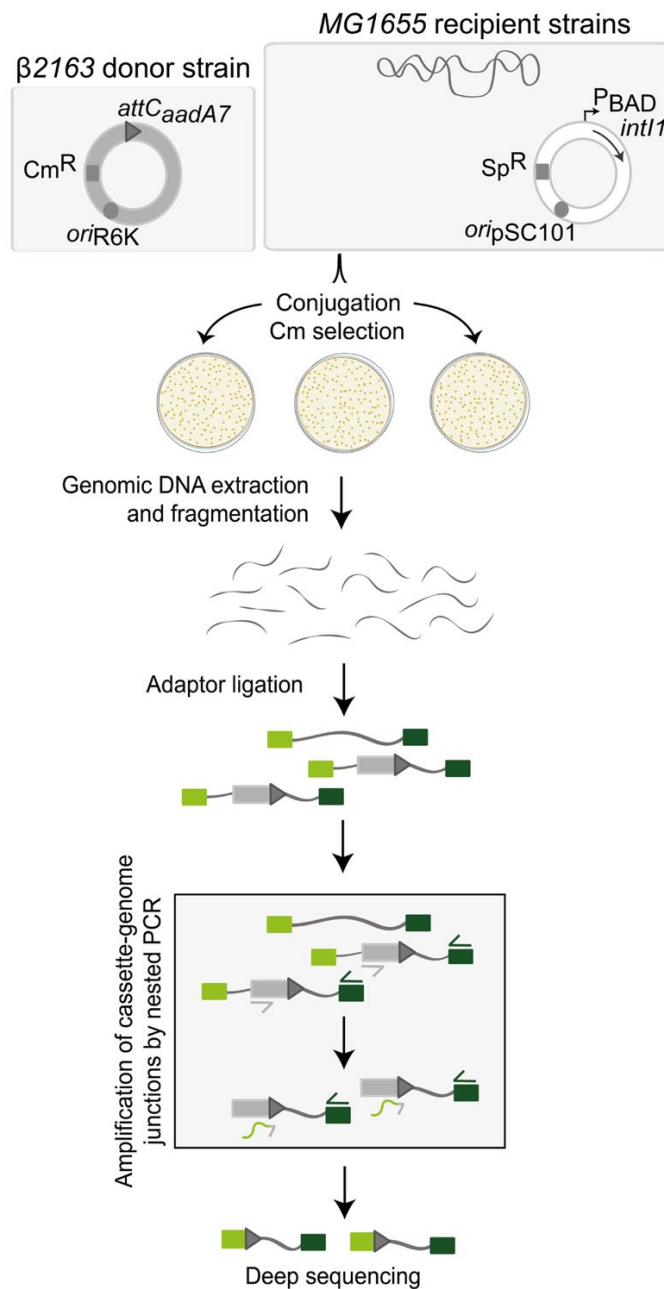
β*2163* donor strain

*MG1655* recipient strains

*attC*$_{aadA7}$

Cm$^R$

*ori*R6K

P$_{BAD}$

*intI1*

Sp$^R$

*ori*pSC101

Conjugation
Cm selection

Genomic DNA extraction and fragmentation

Adaptor ligation

Amplification of cassette-genome junctions by nested PCR

Deep sequencing